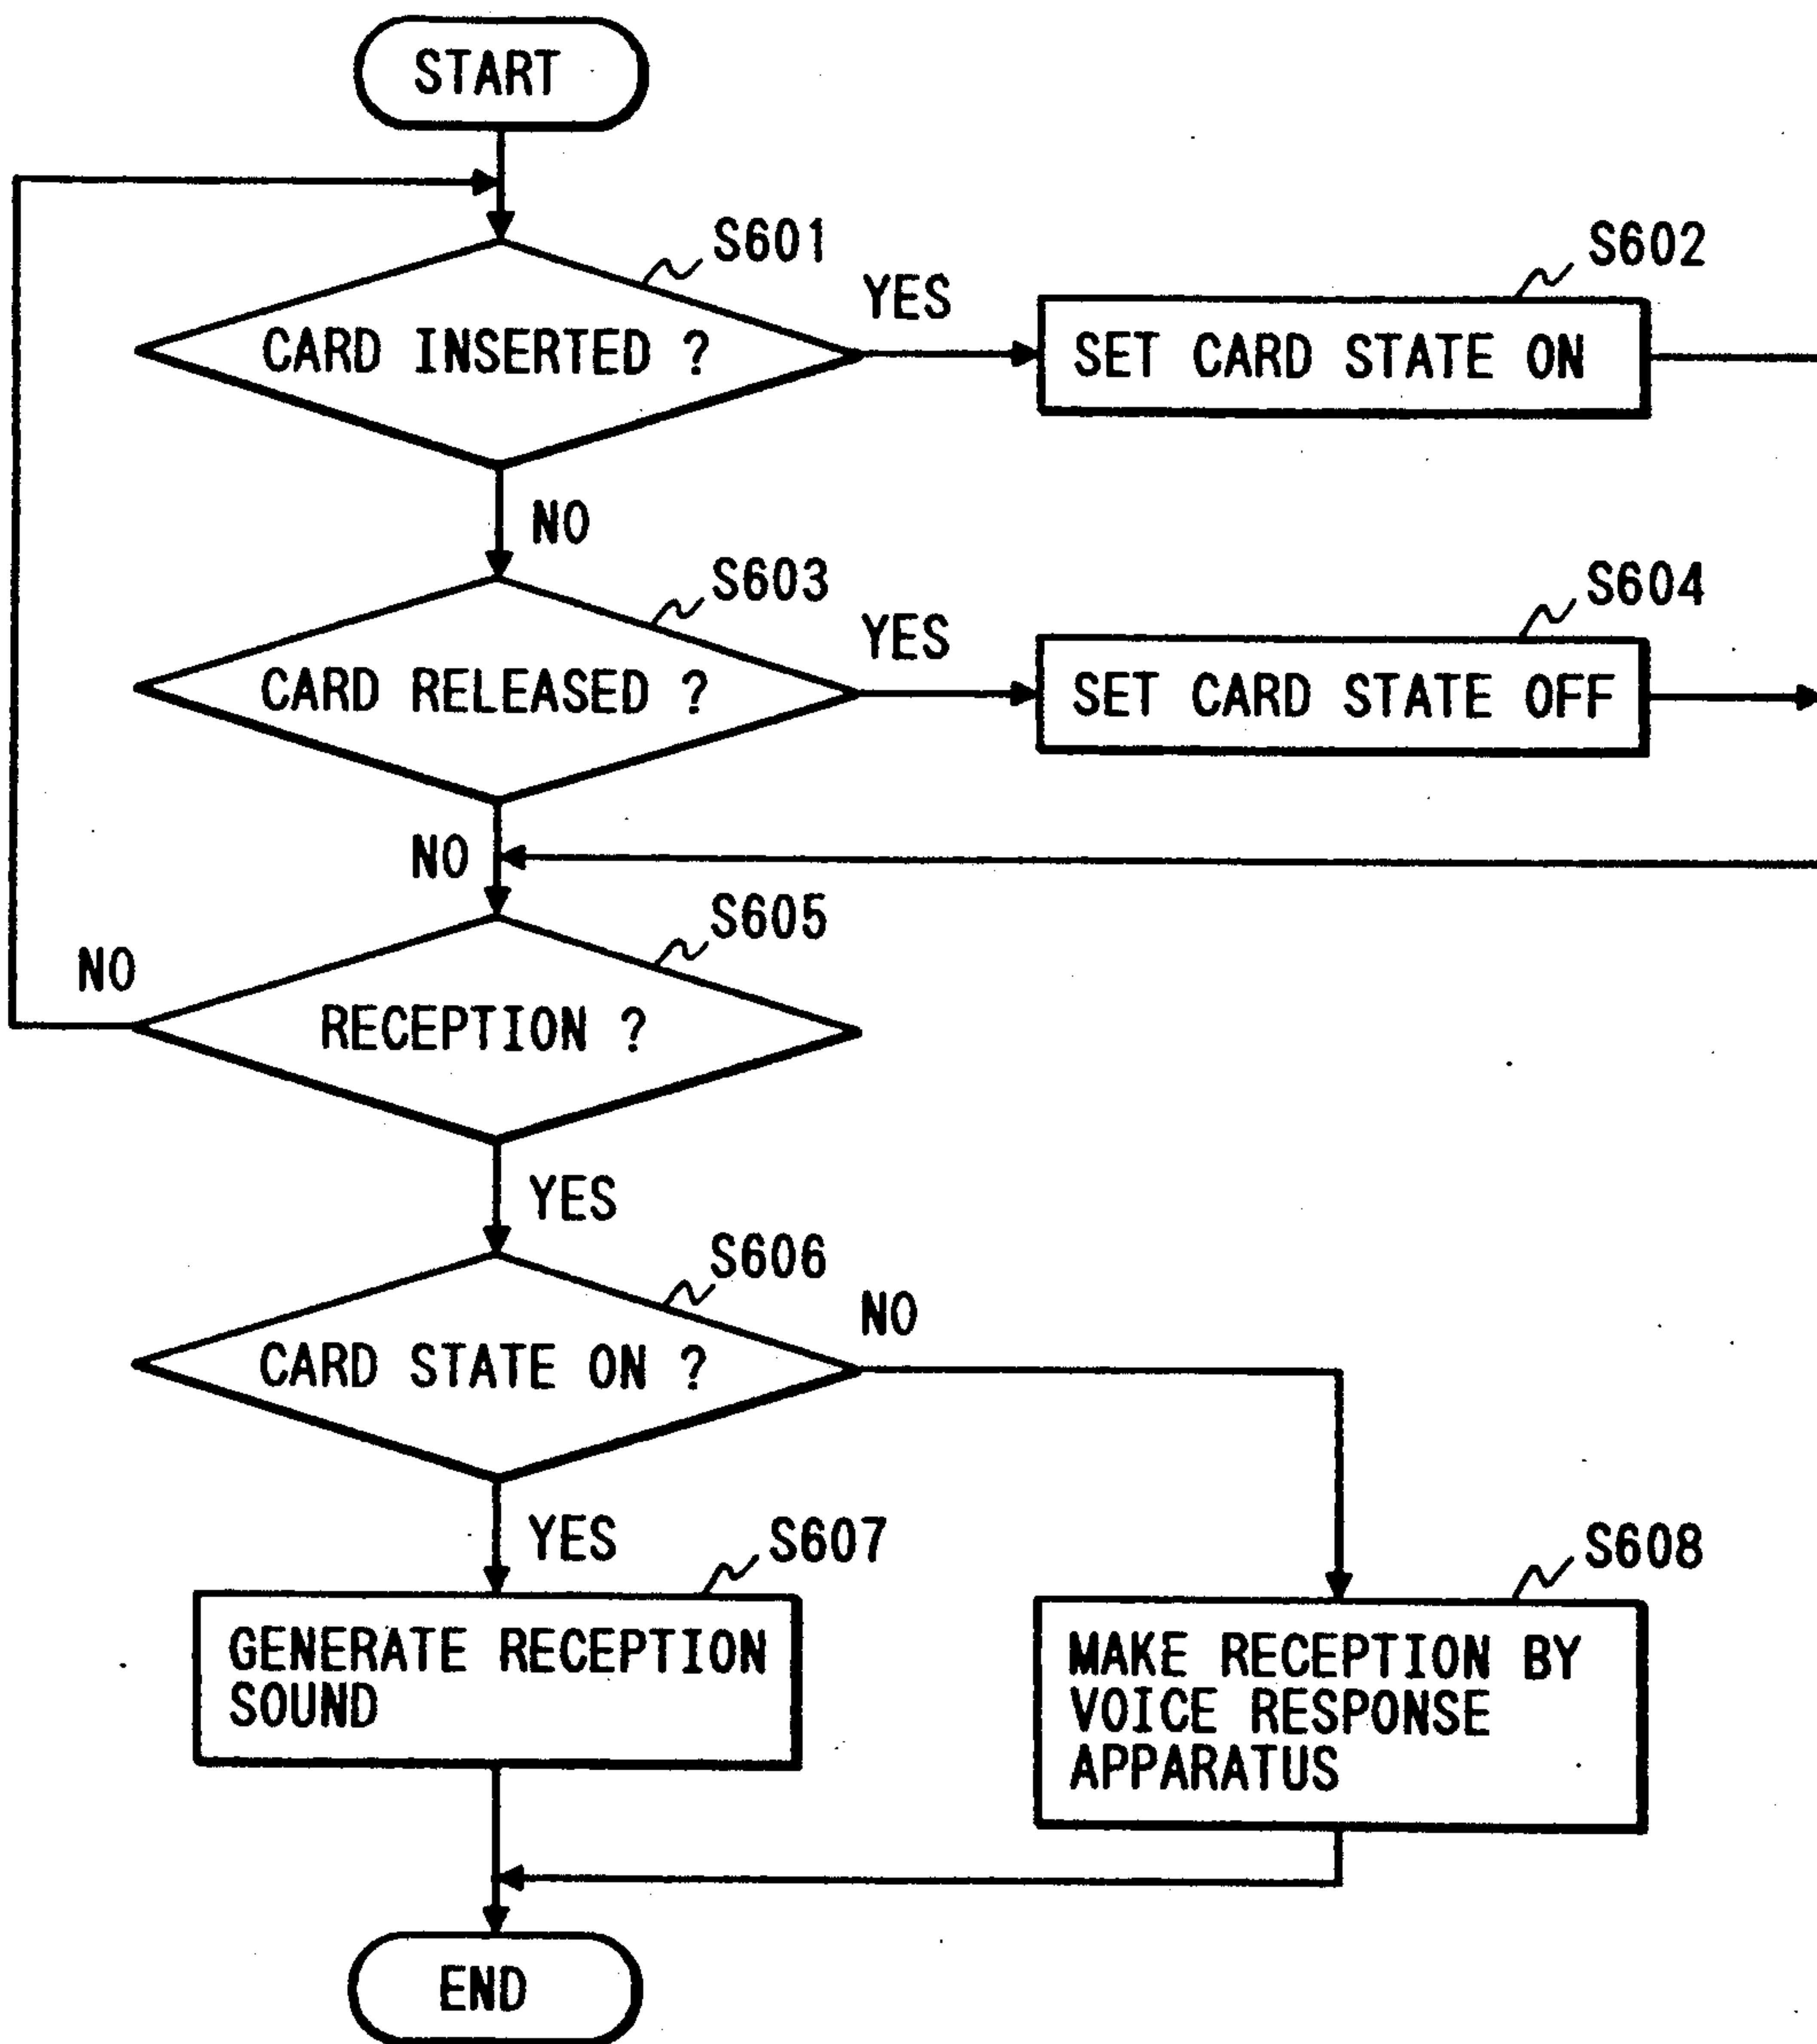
START

S601
CARD INSERTED ?
YES
S602
SET CARD STATE ON

NO
S603
CARD RELEASED ?
YES
S604
SET CARD STATE OFF

NO
S605
NO
RECEPTION ?

YES
S606
CARD STATE ON ?
NO

YES
S607
GENERATE RECEPTION SOUND

S608
MAKE RECEPTION BY VOICE RESPONSE APPARATUS

END